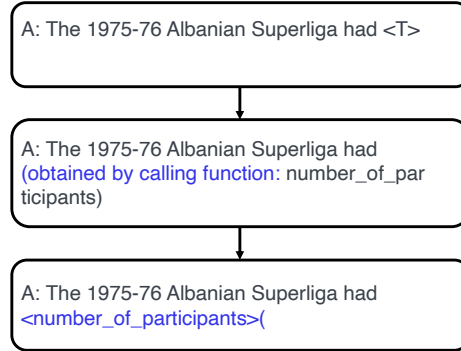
A: The 1975-76 Albanian Superliga had <T>

A: The 1975-76 Albanian Superliga had (obtained by calling function: number_of_participants)

A: The 1975-76 Albanian Superliga had <number_of_participants>(